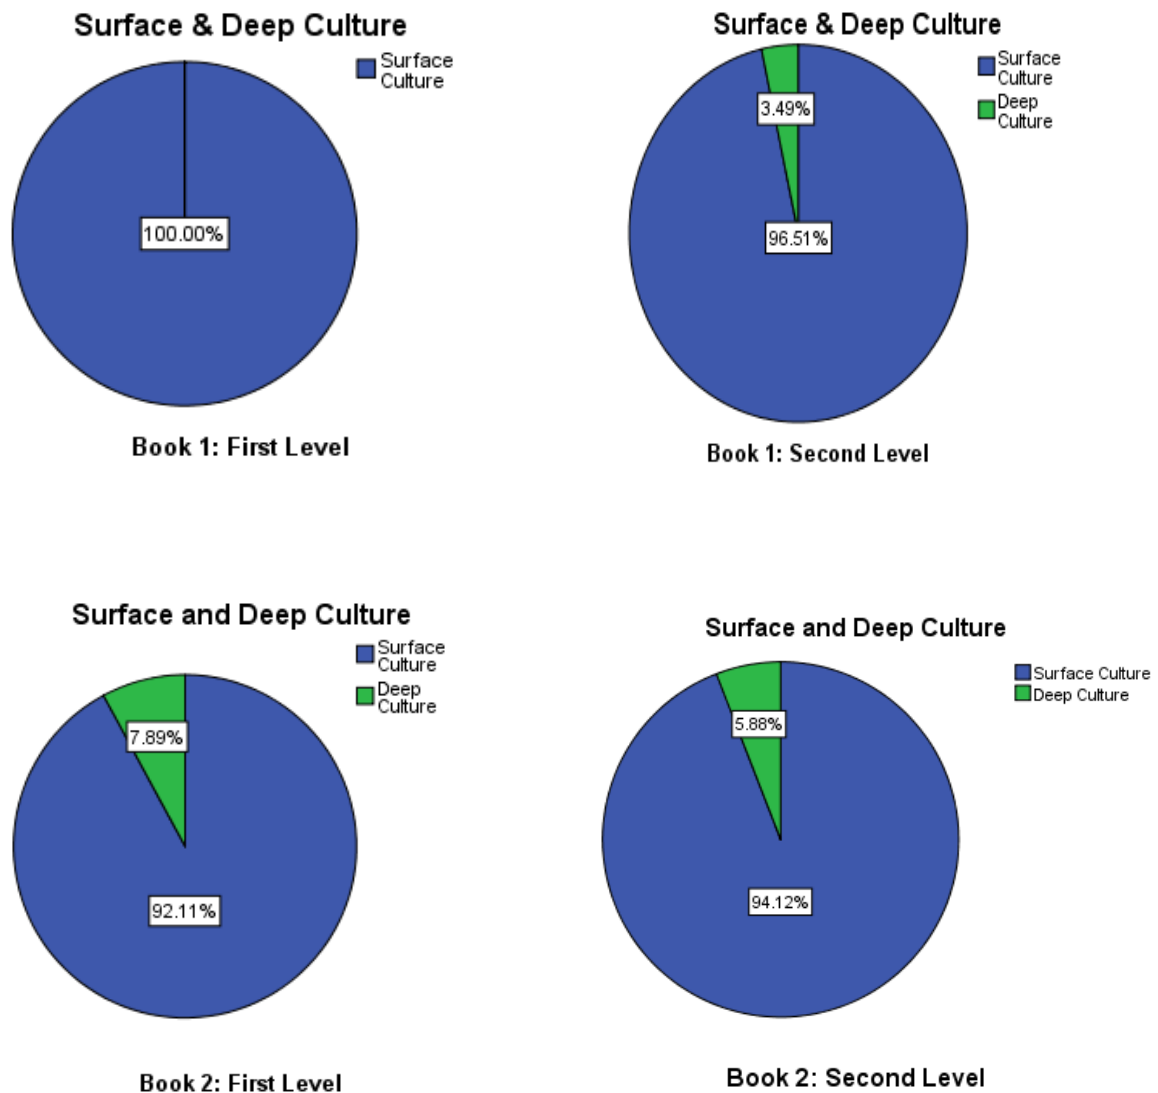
Surface & Deep Culture

Surface Culture

100.00%

Book 1: First Level

Surface & Deep Culture

Surface Culture
Deep Culture

3.49%

96.51%

Book 1: Second Level

Surface and Deep Culture

Surface Culture
Deep Culture

7.89%

92.11%

Book 2: First Level

Surface and Deep Culture

Surface Culture
Deep Culture

5.88%

94.12%

Book 2: Second Level